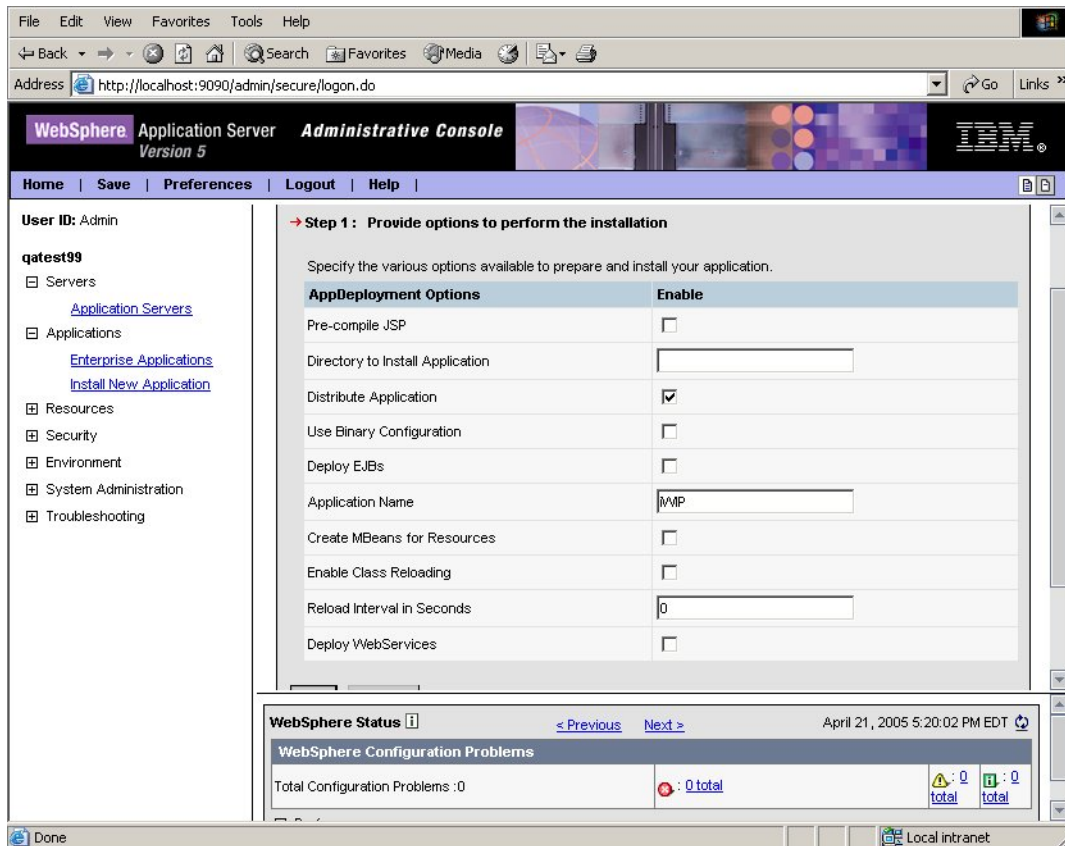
File Edit View Favorites Tools Help

Back Search Favorites Media

Address http://localhost:9090/admin/secure/logon.do Go Links

WebSphere Application Server Version 5 Administrative Console IBM.

Home | Save | Preferences | Logout | Help |

User ID: Admin

qatest99
Servers
Application Servers
Applications
Enterprise Applications
Install New Application
Resources
Security
Environment
System Administration
Troubleshooting

→ Step 1 : Provide options to perform the installation

Specify the various options available to prepare and install your application.

| AppDeployment Options | Enable |
|---|---|
| Pre-compile JSP | ☐ |
| Directory to Install Application | |
| Distribute Application | ☑ |
| Use Binary Configuration | ☐ |
| Deploy EJBs | ☐ |
| Application Name | MP |
| Create MBeans for Resources | ☐ |
| Enable Class Reloading | ☐ |
| Reload Interval in Seconds | 0 |
| Deploy WebServices | ☐ |

WebSphere Status < Previous Next > April 21, 2005 5:20:02 PM EDT

WebSphere Configuration Problems

Total Configuration Problems :0 : 0 total : 0 total : 0 total

Done Local intranet